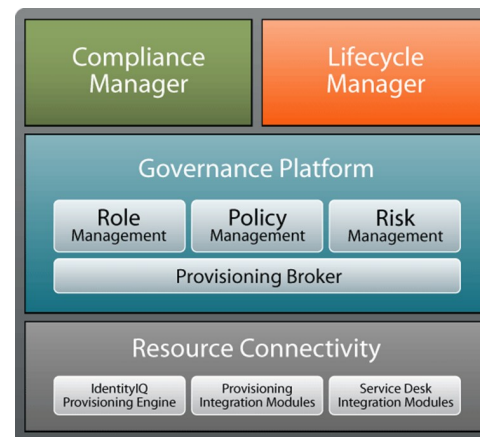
Compliance Manager

Lifecycle Manager

Governance Platform

Role Management

Policy Management

Risk Management

Provisioning Broker

Resource Connectivity

IdentityIQ Provisioning Engine

Provisioning Integration Modules

Service Desk Integration Modules